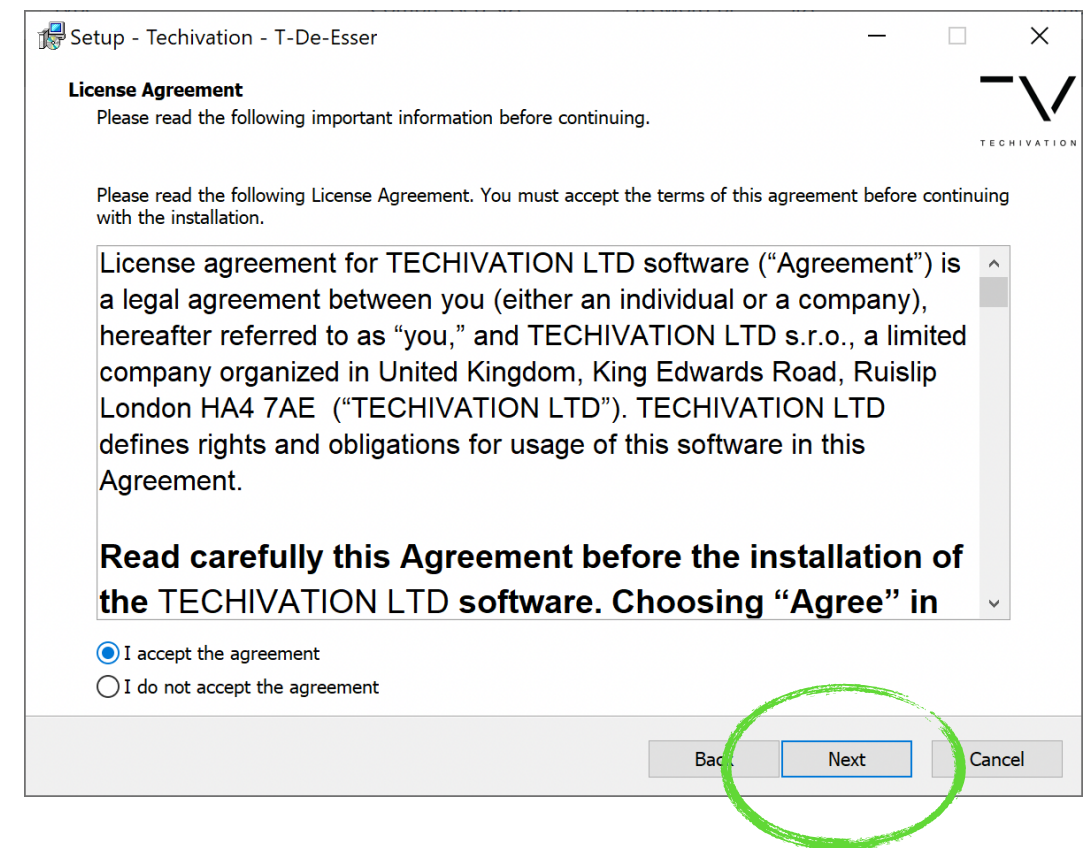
Setup - Techivation - T-De-Esser

License Agreement
Please read the following important information before continuing.

TECHIVATION

Please read the following License Agreement. You must accept the terms of this agreement before continuing with the installation.

License agreement for TECHIVATION LTD software (“Agreement”) is a legal agreement between you (either an individual or a company), hereafter referred to as “you,” and TECHIVATION LTD s.r.o., a limited company organized in United Kingdom, King Edwards Road, Ruislip London HA4 7AE (“TECHIVATION LTD”). TECHIVATION LTD defines rights and obligations for usage of this software in this Agreement.

Read carefully this Agreement before the installation of the TECHIVATION LTD software. Choosing “Agree” in

I accept the agreement
I do not accept the agreement

Back Next Cancel